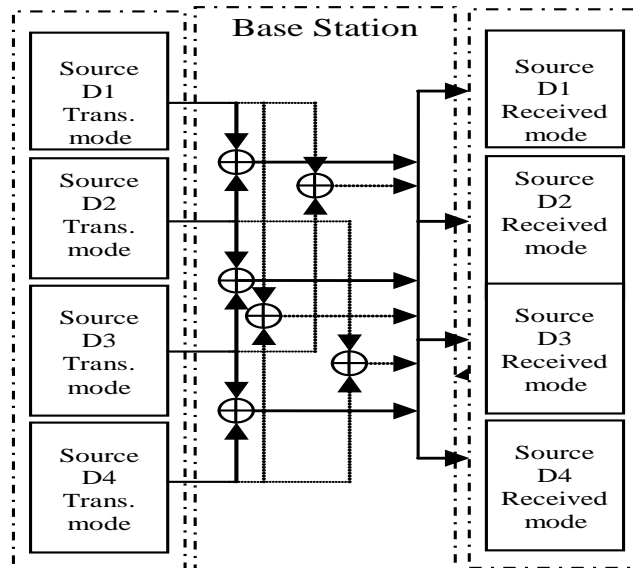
Base Station

Source D1 Trans. mode

Source D2 Trans. mode

Source D3 Trans. mode

Source D4 Trans. mode

Source D1 Received mode

Source D2 Received mode

Source D3 Received mode

Source D4 Received mode